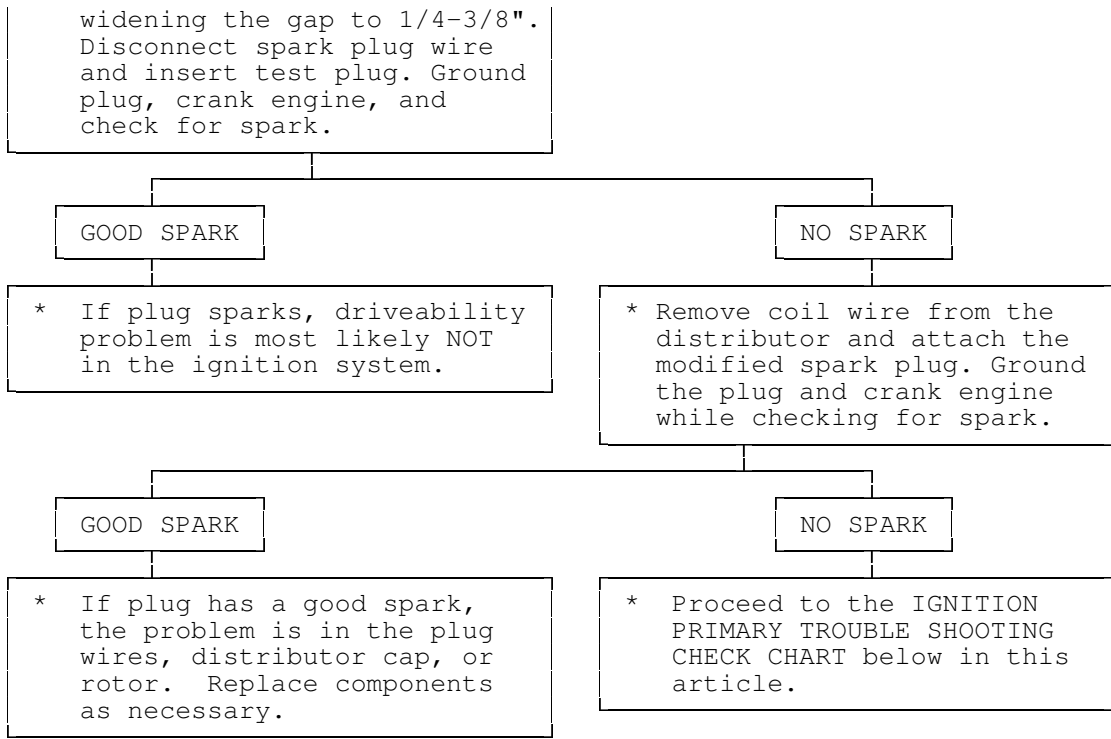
widening the gap to 1/4-3/8". Disconnect spark plug wire and insert test plug. Ground plug, crank engine, and check for spark.

GOOD SPARK

NO SPARK

* If plug sparks, driveability problem is most likely NOT in the ignition system.

* Remove coil wire from the distributor and attach the modified spark plug. Ground the plug and crank engine while checking for spark.

GOOD SPARK

NO SPARK

* If plug has a good spark, the problem is in the plug wires, distributor cap, or rotor. Replace components as necessary.

* Proceed to the IGNITION PRIMARY TROUBLE SHOOTING CHECK CHART below in this article.